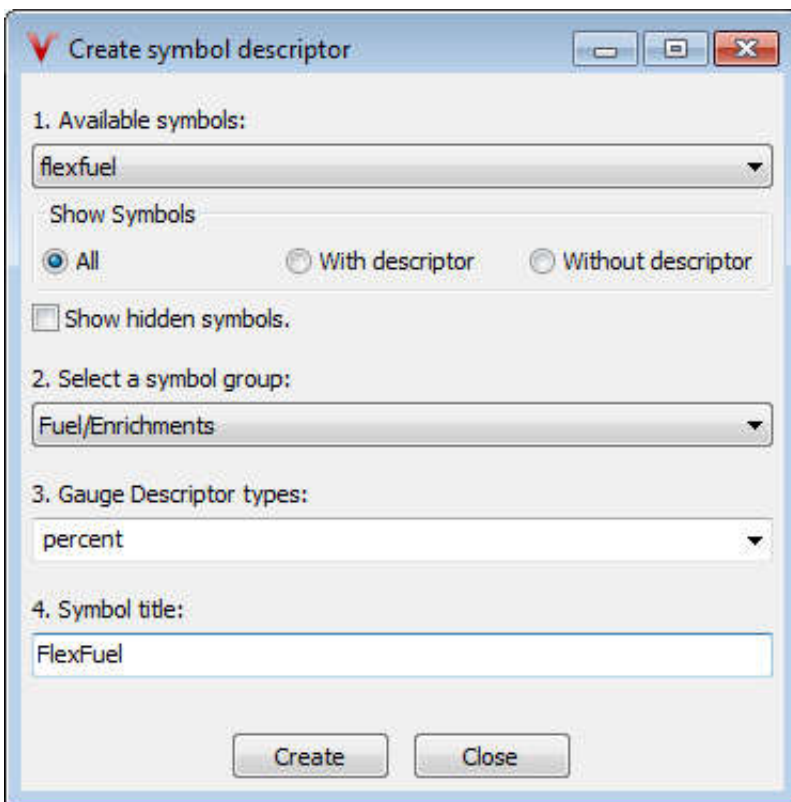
Create symbol descriptor

1. Available symbols:

flexfuel

Show Symbols

All

With descriptor

Without descriptor

Show hidden symbols.

2. Select a symbol group:

Fuel/Enrichments

3. Gauge Descriptor types:

percent

4. Symbol title:

FlexFuel

Create

Close